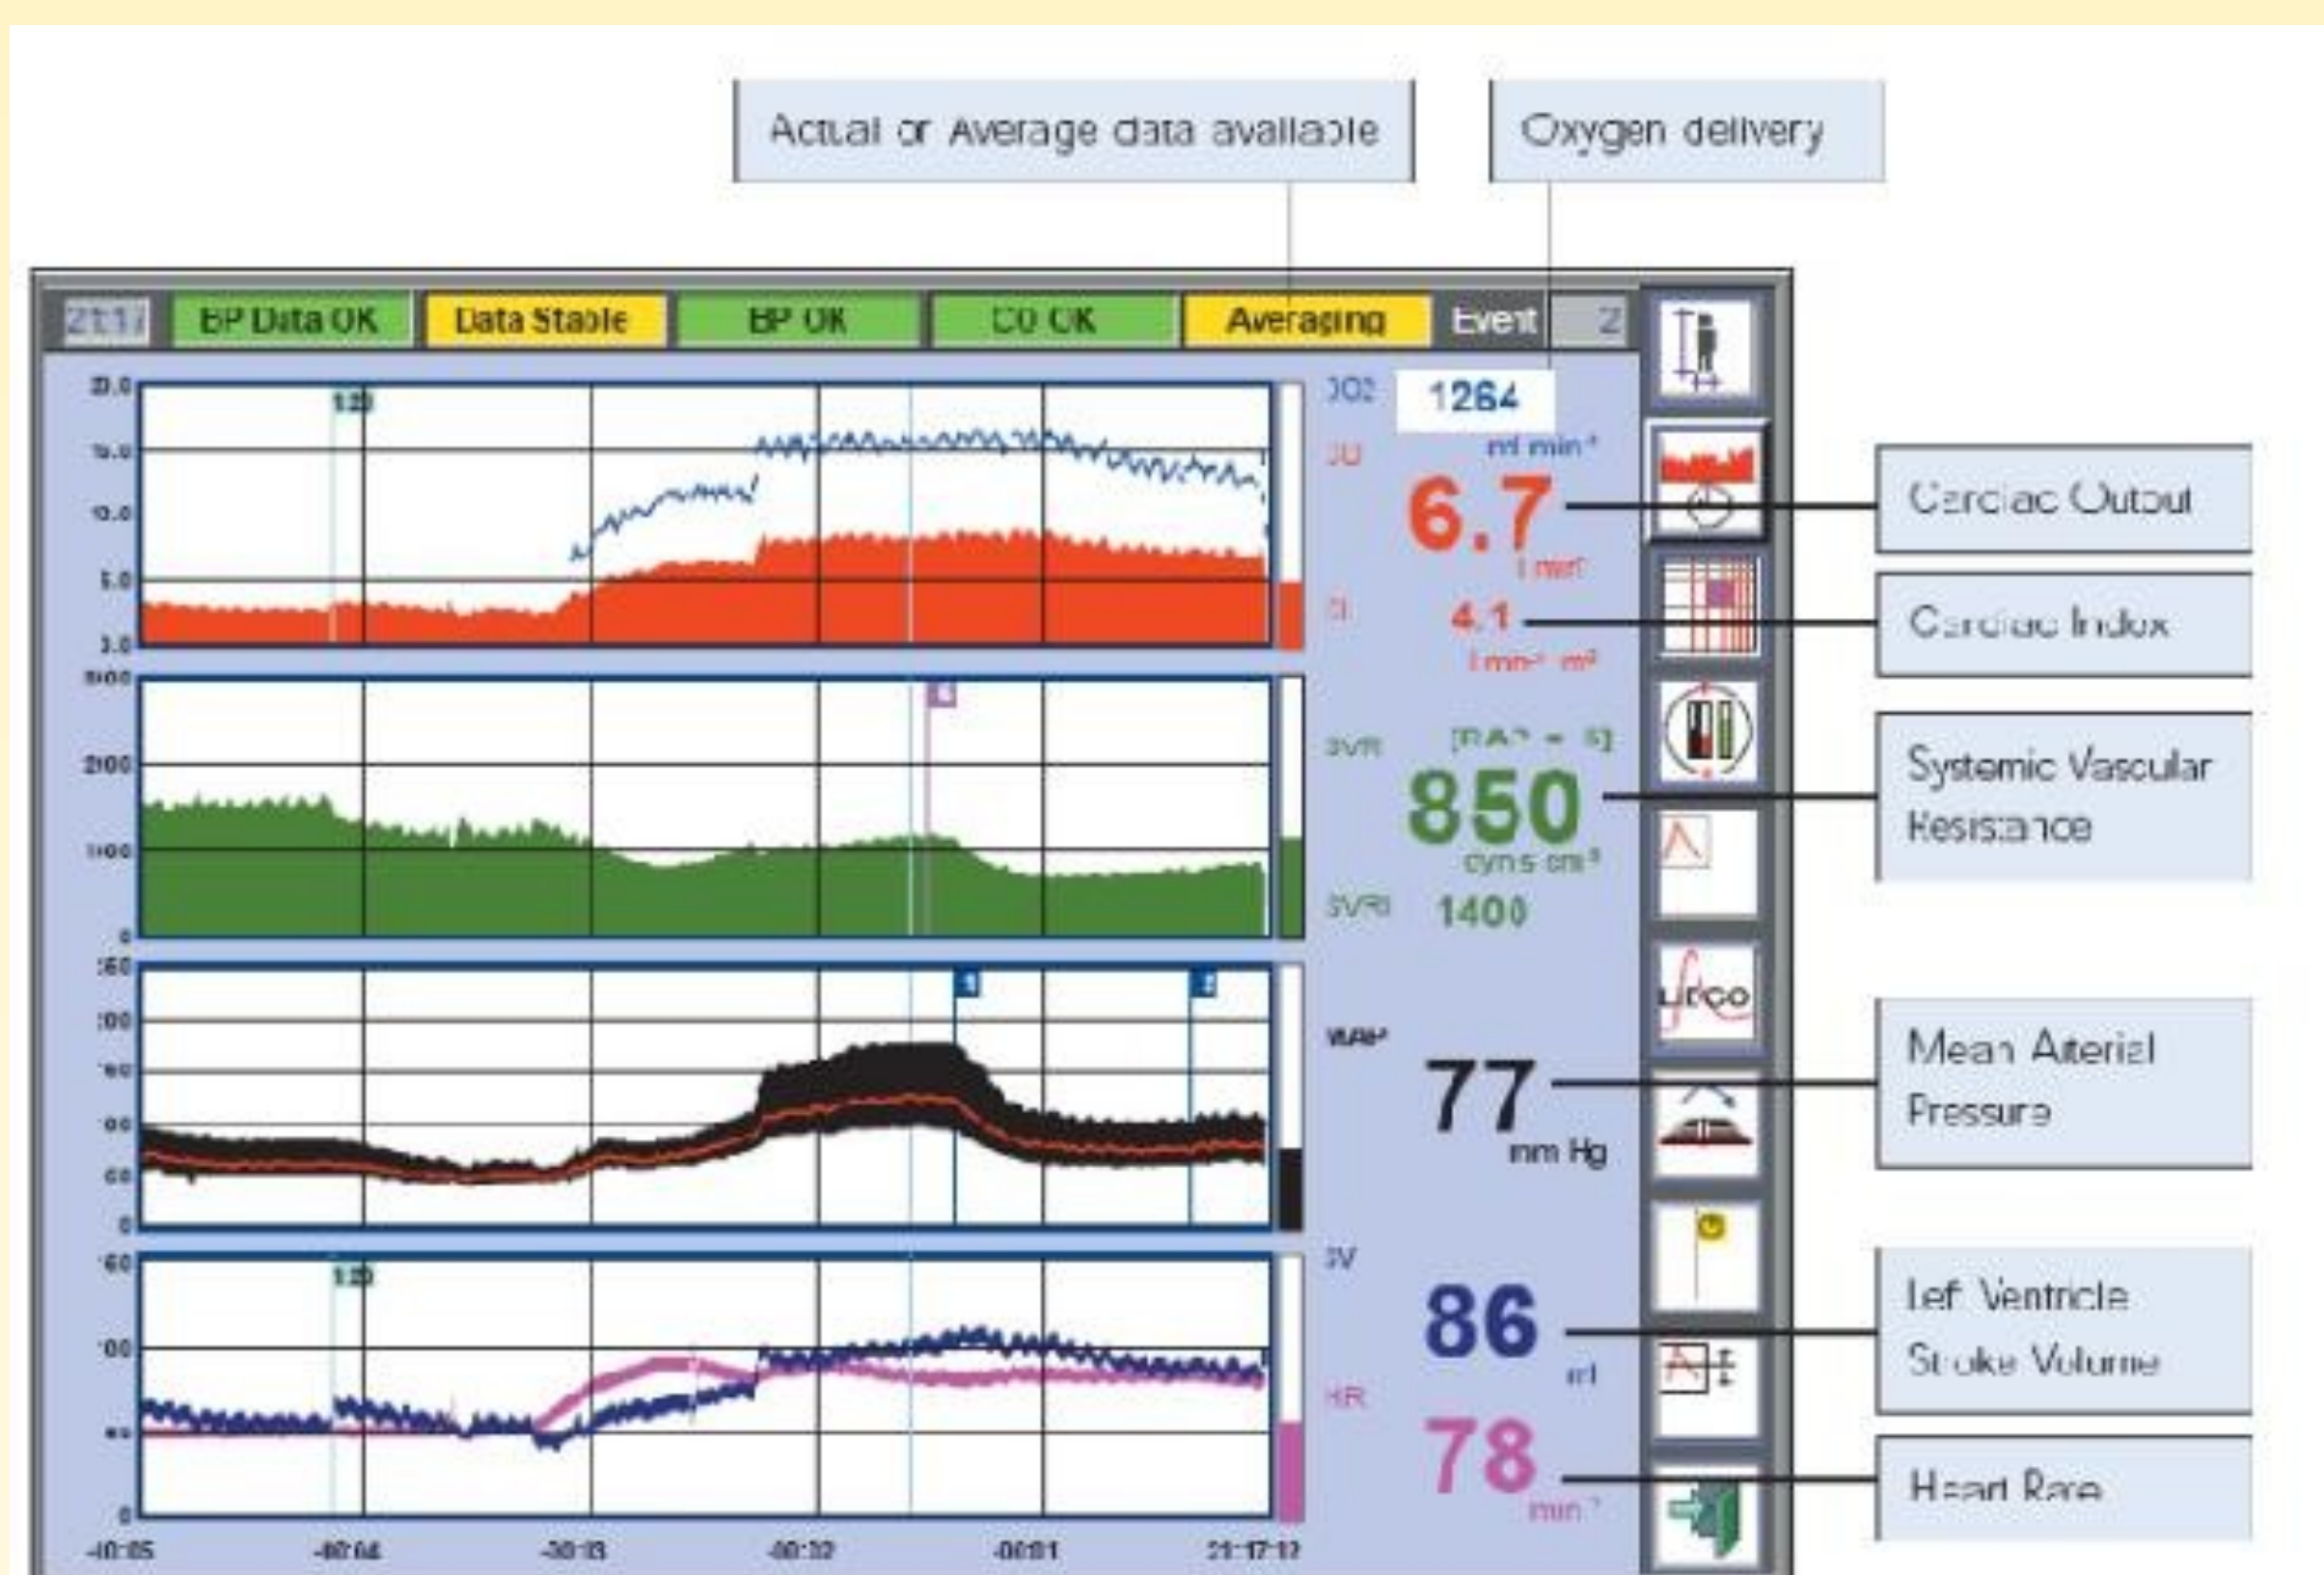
Actual or Average data available

Oxygen delivery

21:17 BP Data OK Data Stable BP OK CO OK Averaging Event 2

20.0
15.0
10.0
5.0
0.0

DO2 1264 ml min⁻¹

CO 6.7 l min⁻¹

CI 4.1 l min⁻¹ m²

Cardiac Output

Cardiac Index

3000
2000
1000
0

SVR [RAP = 5]

850 dyn s cm⁻⁵

SVRI 1400

Systemic Vascular Resistance

MAP

77 mm Hg

Mean Arterial Pressure

SV

86 ml

HR

78 min⁻¹

Left Ventricle Stroke Volume

Heart Rate

-40:05 -40:04 -30:13 -40:32 -00:01 21:17:12